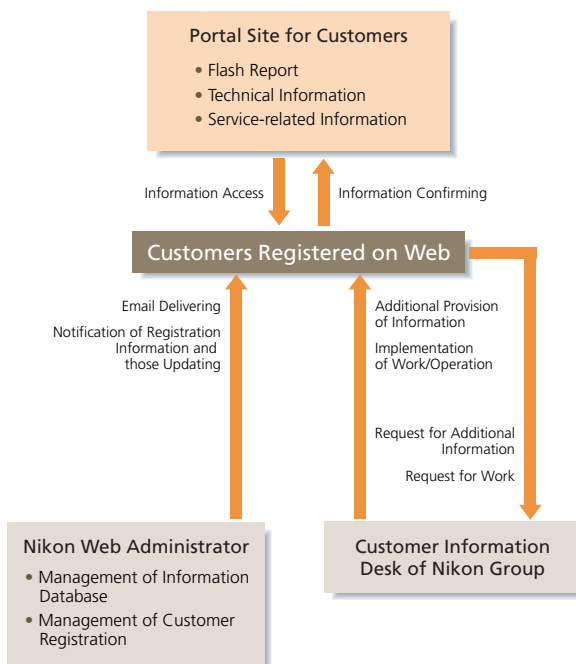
Portal Site for Customers

• Flash Report
• Technical Information
• Service-related Information

Information Access

Information Confirming

Customers Registered on Web

Email Delivering

Notification of Registration Information and those Updating

Additional Provision of Information

Implementation of Work/Operation

Request for Additional Information

Request for Work

Nikon Web Administrator

• Management of Information Database
• Management of Customer Registration

Customer Information Desk of Nikon Group